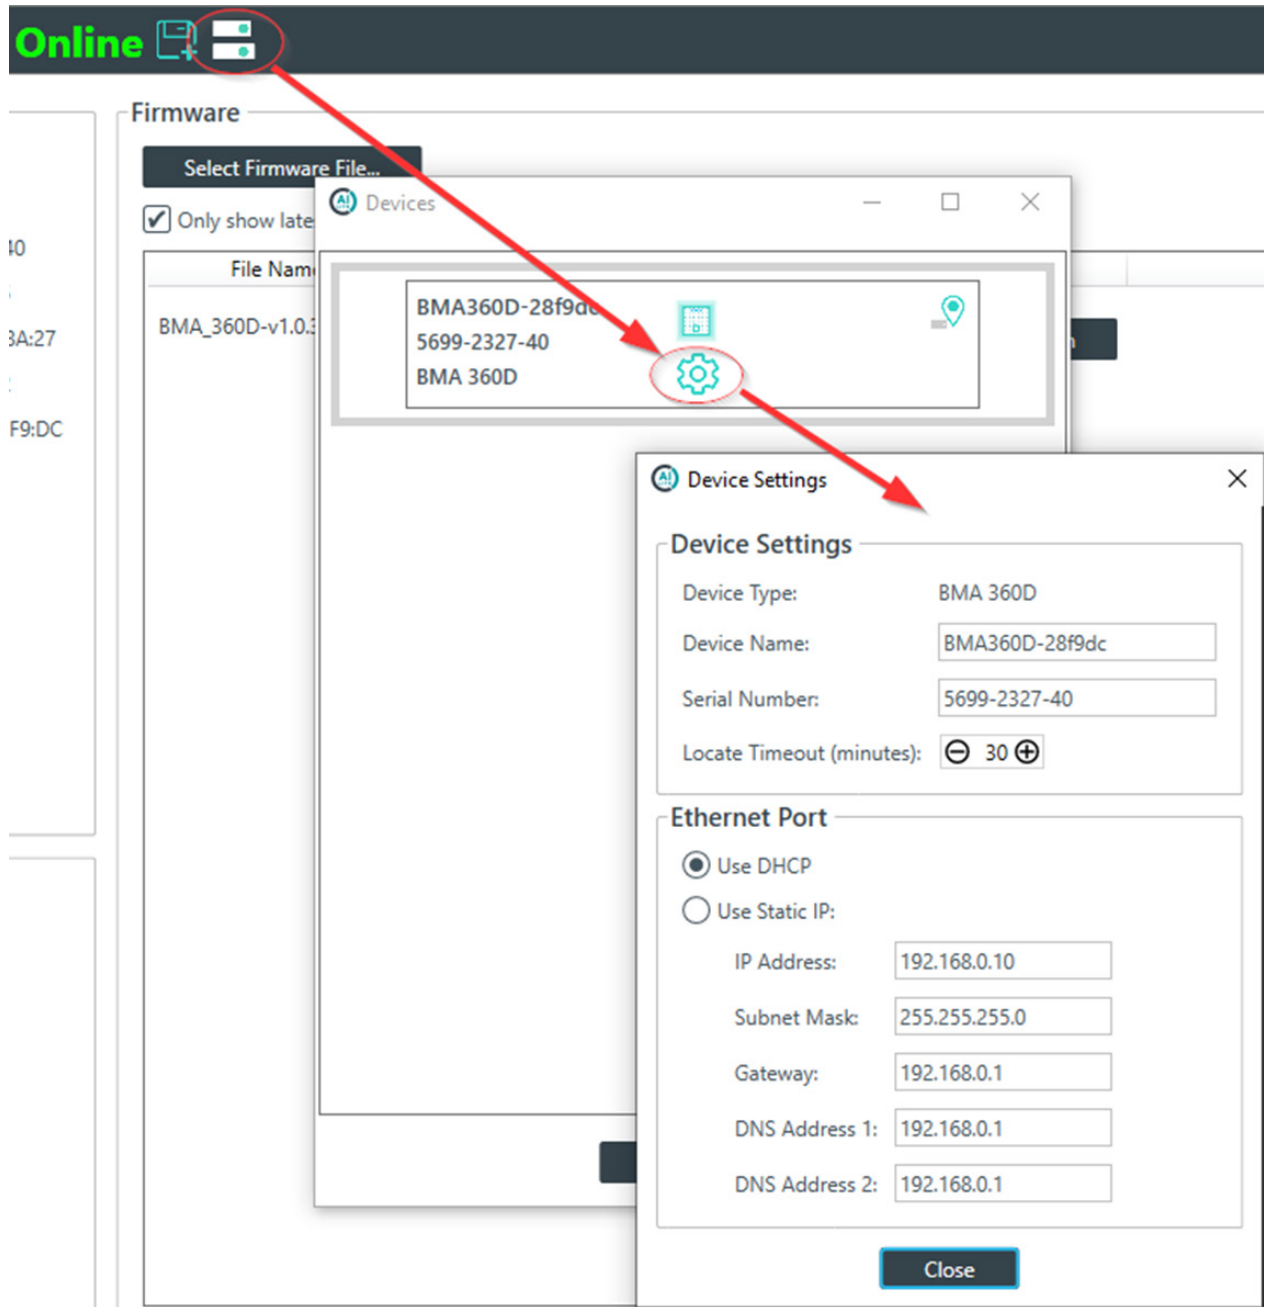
Online

Firmware

Select Firmware File...

Only show late

File Nam

BMA_360D-v1.0.3

40

3A:27

F9:DC

Devices

BMA360D-28f9dc
5699-2327-40
BMA 360D

Device Settings

Device Settings

Device Type: BMA 360D

Device Name: BMA360D-28f9dc

Serial Number: 5699-2327-40

Locate Timeout (minutes): 30

Ethernet Port

Use DHCP

Use Static IP:

IP Address: 192.168.0.10

Subnet Mask: 255.255.255.0

Gateway: 192.168.0.1

DNS Address 1: 192.168.0.1

DNS Address 2: 192.168.0.1

Close